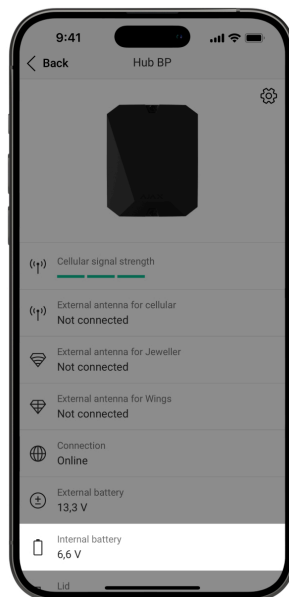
9:41

Back

Hub BP

Cellular signal strength

External antenna for cellular
Not connected

External antenna for Jeweller
Not connected

External antenna for Wings
Not connected

Connection
Online

External battery
13,3 V

Internal battery
6,6 V

Lid